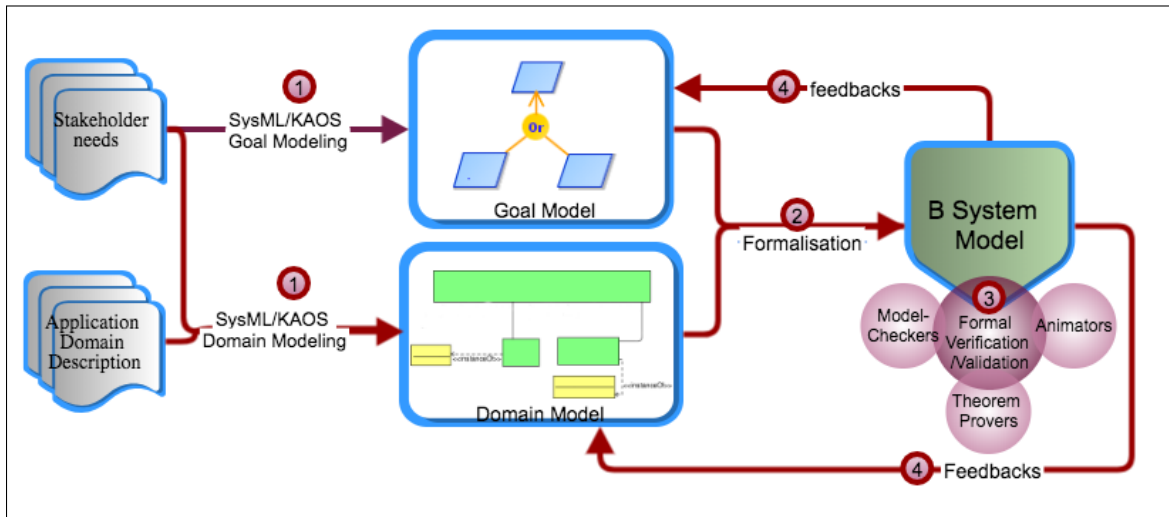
Stakeholder needs

1 SysML/KAOS Goal Modeling

Or

Goal Model

4 feedbacks

B System Model

2 Formalisation

Application Domain Description

1 SysML/KAOS Domain Modeling

<<instanceOf>>

<<instanceOf>>

Domain Model

Model-Checkers

3 Formal Verification /Validation

Animators

Theorem Provers

4 Feedbacks